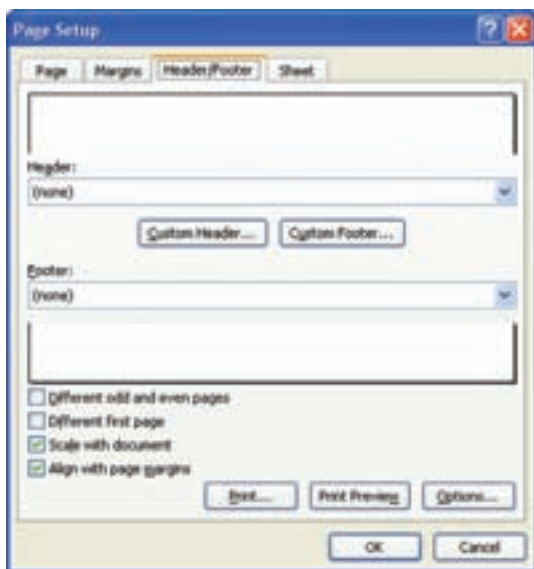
Page Setup

Page | Margins | Header/Footer | Sheet

Header:
(none)

Custom Header... | Custom Footer...

Footer:
(none)

Different odd and even pages
Different first page
Scale with document
Align with page margins

Print... | Print Preview | Options...

OK | Cancel